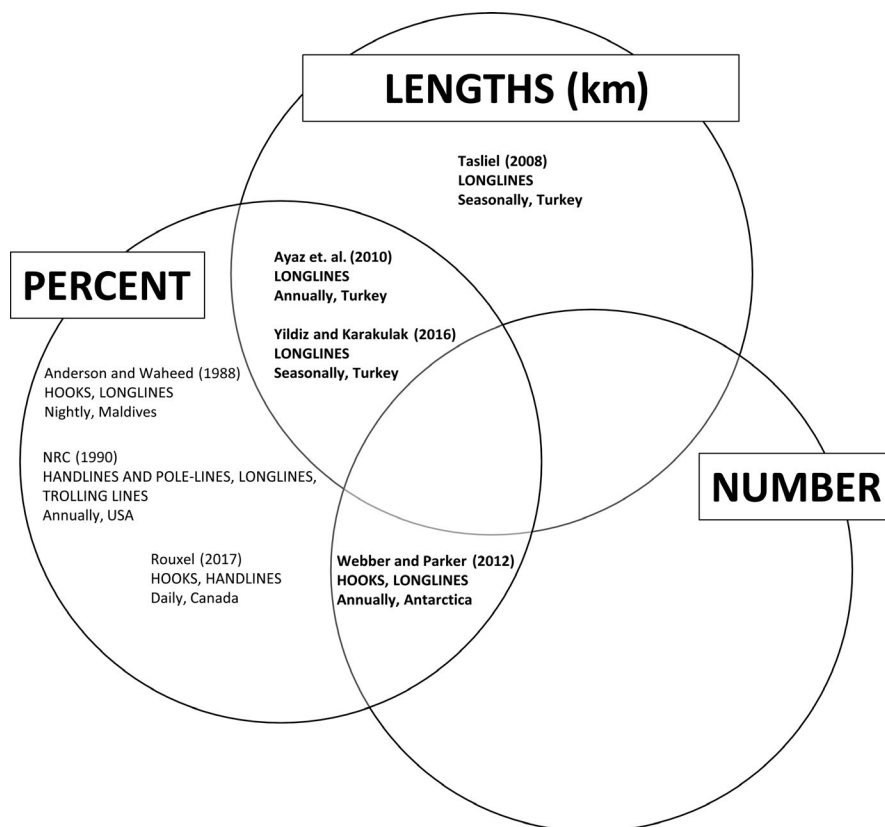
LENGTHS (km)

Tasliel (2008)
LONGLINES
Seasonally, Turkey

PERCENT

Ayaz et. al. (2010)
LONGLINES
Annually, Turkey

Yildiz and Karakulak (2016)
LONGLINES
Seasonally, Turkey

Anderson and Waheed (1988)
HOOKS, LONGLINES
Nightly, Maldives

NRC (1990)
HANDLINES AND POLE-LINES, LONGLINES, TROLLING LINES
Annually, USA

NUMBER

Rouxel (2017)
HOOKS, HANDLINES
Daily, Canada

Webber and Parker (2012)
HOOKS, LONGLINES
Annually, Antarctica